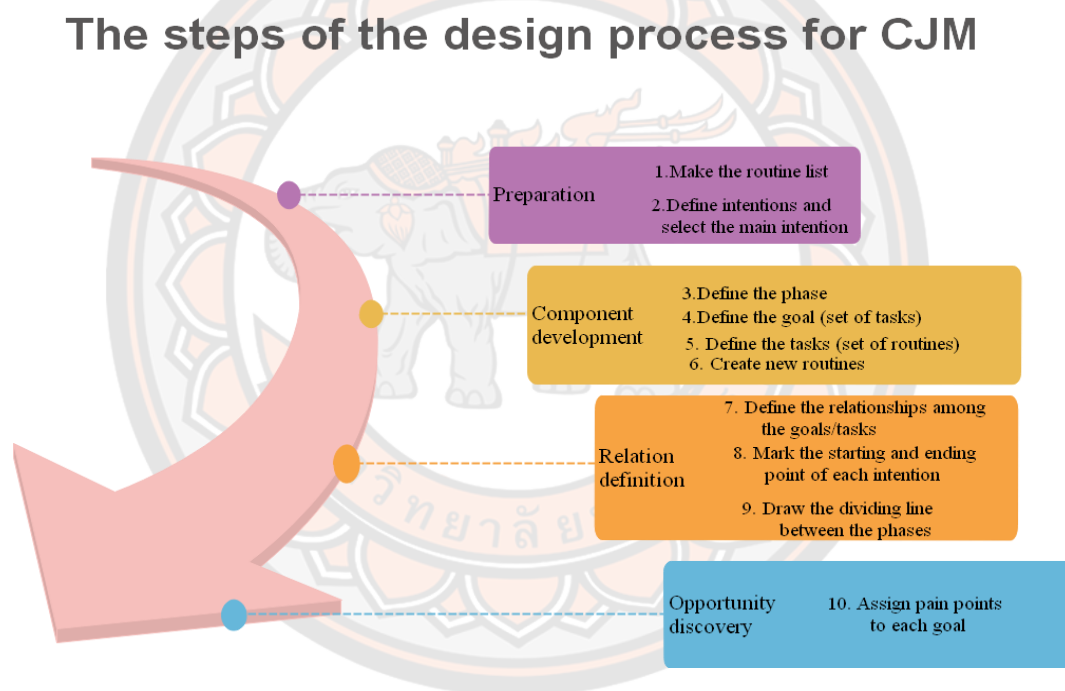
The steps of the design process for CJM

Preparation

1.Make the routine list

2.Define intentions and select the main intention

Component development

3.Define the phase

4.Define the goal (set of tasks)

5. Define the tasks (set of routines)

6. Create new routines

Relation definition

7. Define the relationships among the goals/tasks

8. Mark the starting and ending point of each intention

9. Draw the dividing line between the phases

Opportunity discovery

10. Assign pain points to each goal

วิทยาลัย